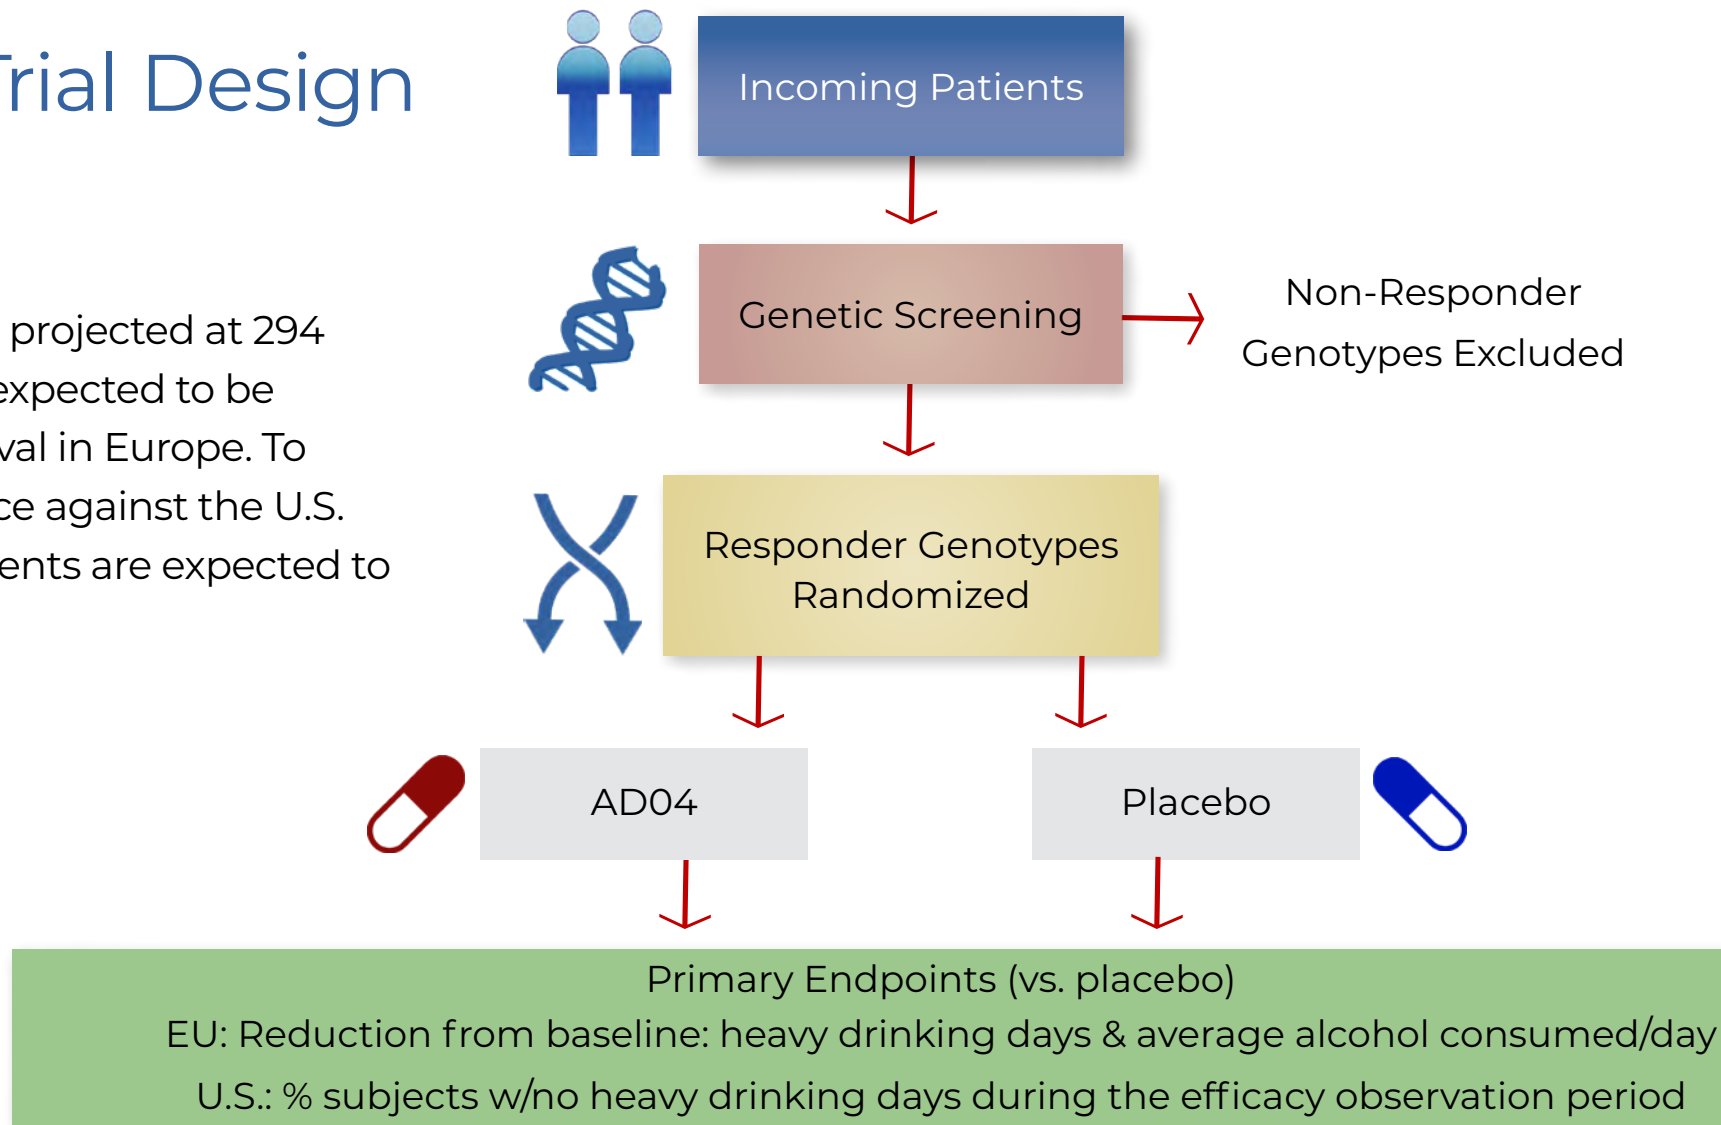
rial Design

projected at 294 xpected to be val in Europe. To ce against the U.S. ents are expected to

Incoming Patients

Genetic Screening

Non-Responder Genotypes Excluded

Responder Genotypes Randomized

AD04

Placebo

Primary Endpoints (vs. placebo)
EU: Reduction from baseline: heavy drinking days & average alcohol consumed/day
U.S.: % subjects w/no heavy drinking days during the efficacy observation period